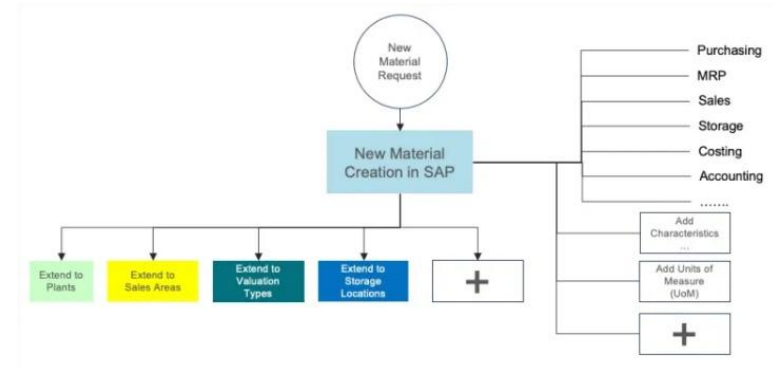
New Material Request

New Material Creation in SAP

Purchasing
MRP
Sales
Storage
Costing
Accounting
.......

Add Characteristics
...

Add Units of Measure (UoM)

+

Extend to Plants

Extend to Sales Areas

Extend to Valuation Types

Extend to Storage Locations

+